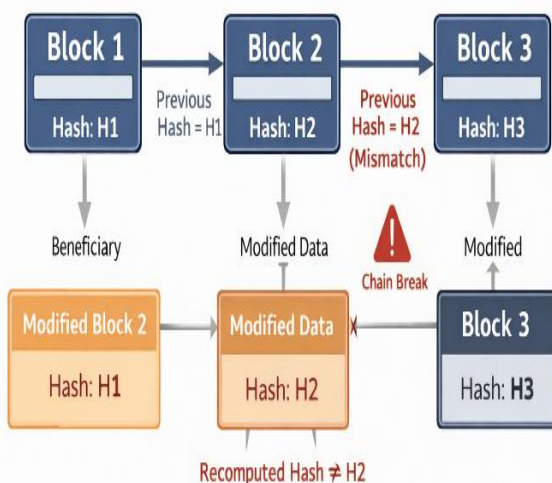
Block 1

Hash: H1

Previous Hash = H1

Block 2

Hash: H2

Previous Hash = H2 (Mismatch)

Block 3

Hash: H3

Beneficiary

Modified Data

Chain Break

Modified

Modified Block 2

Hash: H1

Modified Data

Hash: H2

Block 3

Hash: H3

Recomputed Hash ≠ H2